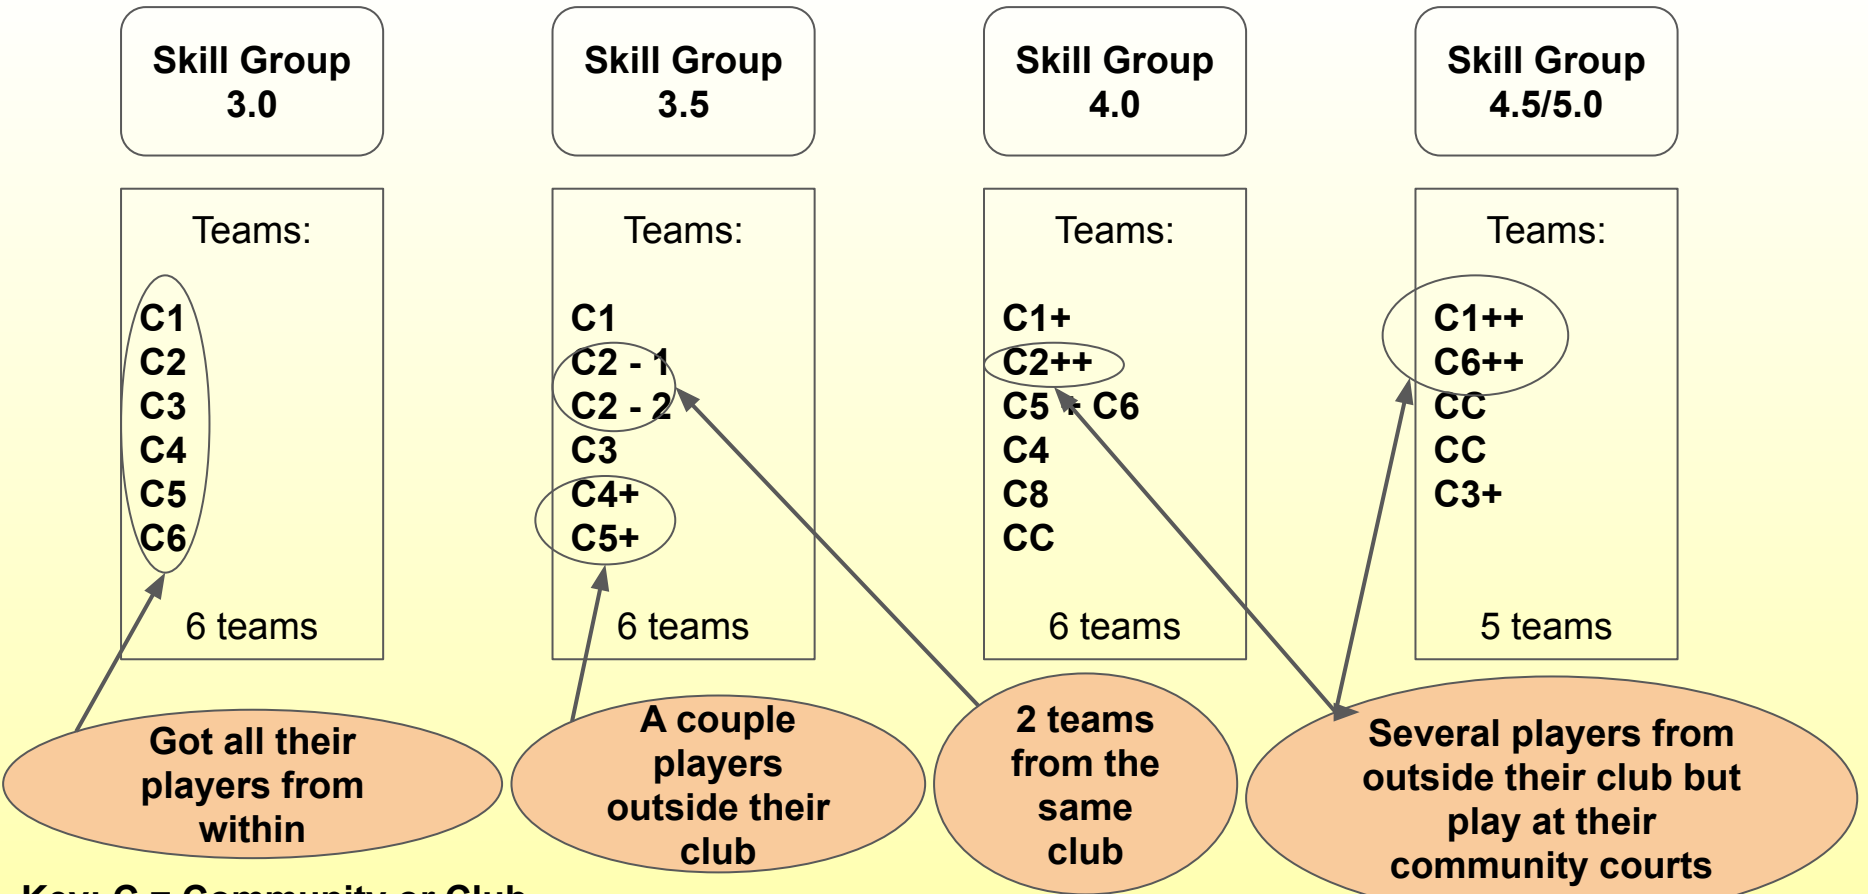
Skill Group 3.0

Skill Group 3.5

Skill Group 4.0

Skill Group 4.5/5.0

Teams:

C1
C2
C3
C4
C5
C6

6 teams

Teams:

C1
C2 - 1
C2 - 2
C3
C4+
C5+

6 teams

Teams:

C1+
C2++
C5 + C6
C4
C8
CC

6 teams

Teams:

C1++
C6++
CC
CC
C3+

5 teams

Got all their players from within

A couple players outside their club

2 teams from the same club

Several players from outside their club but play at their community courts

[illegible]